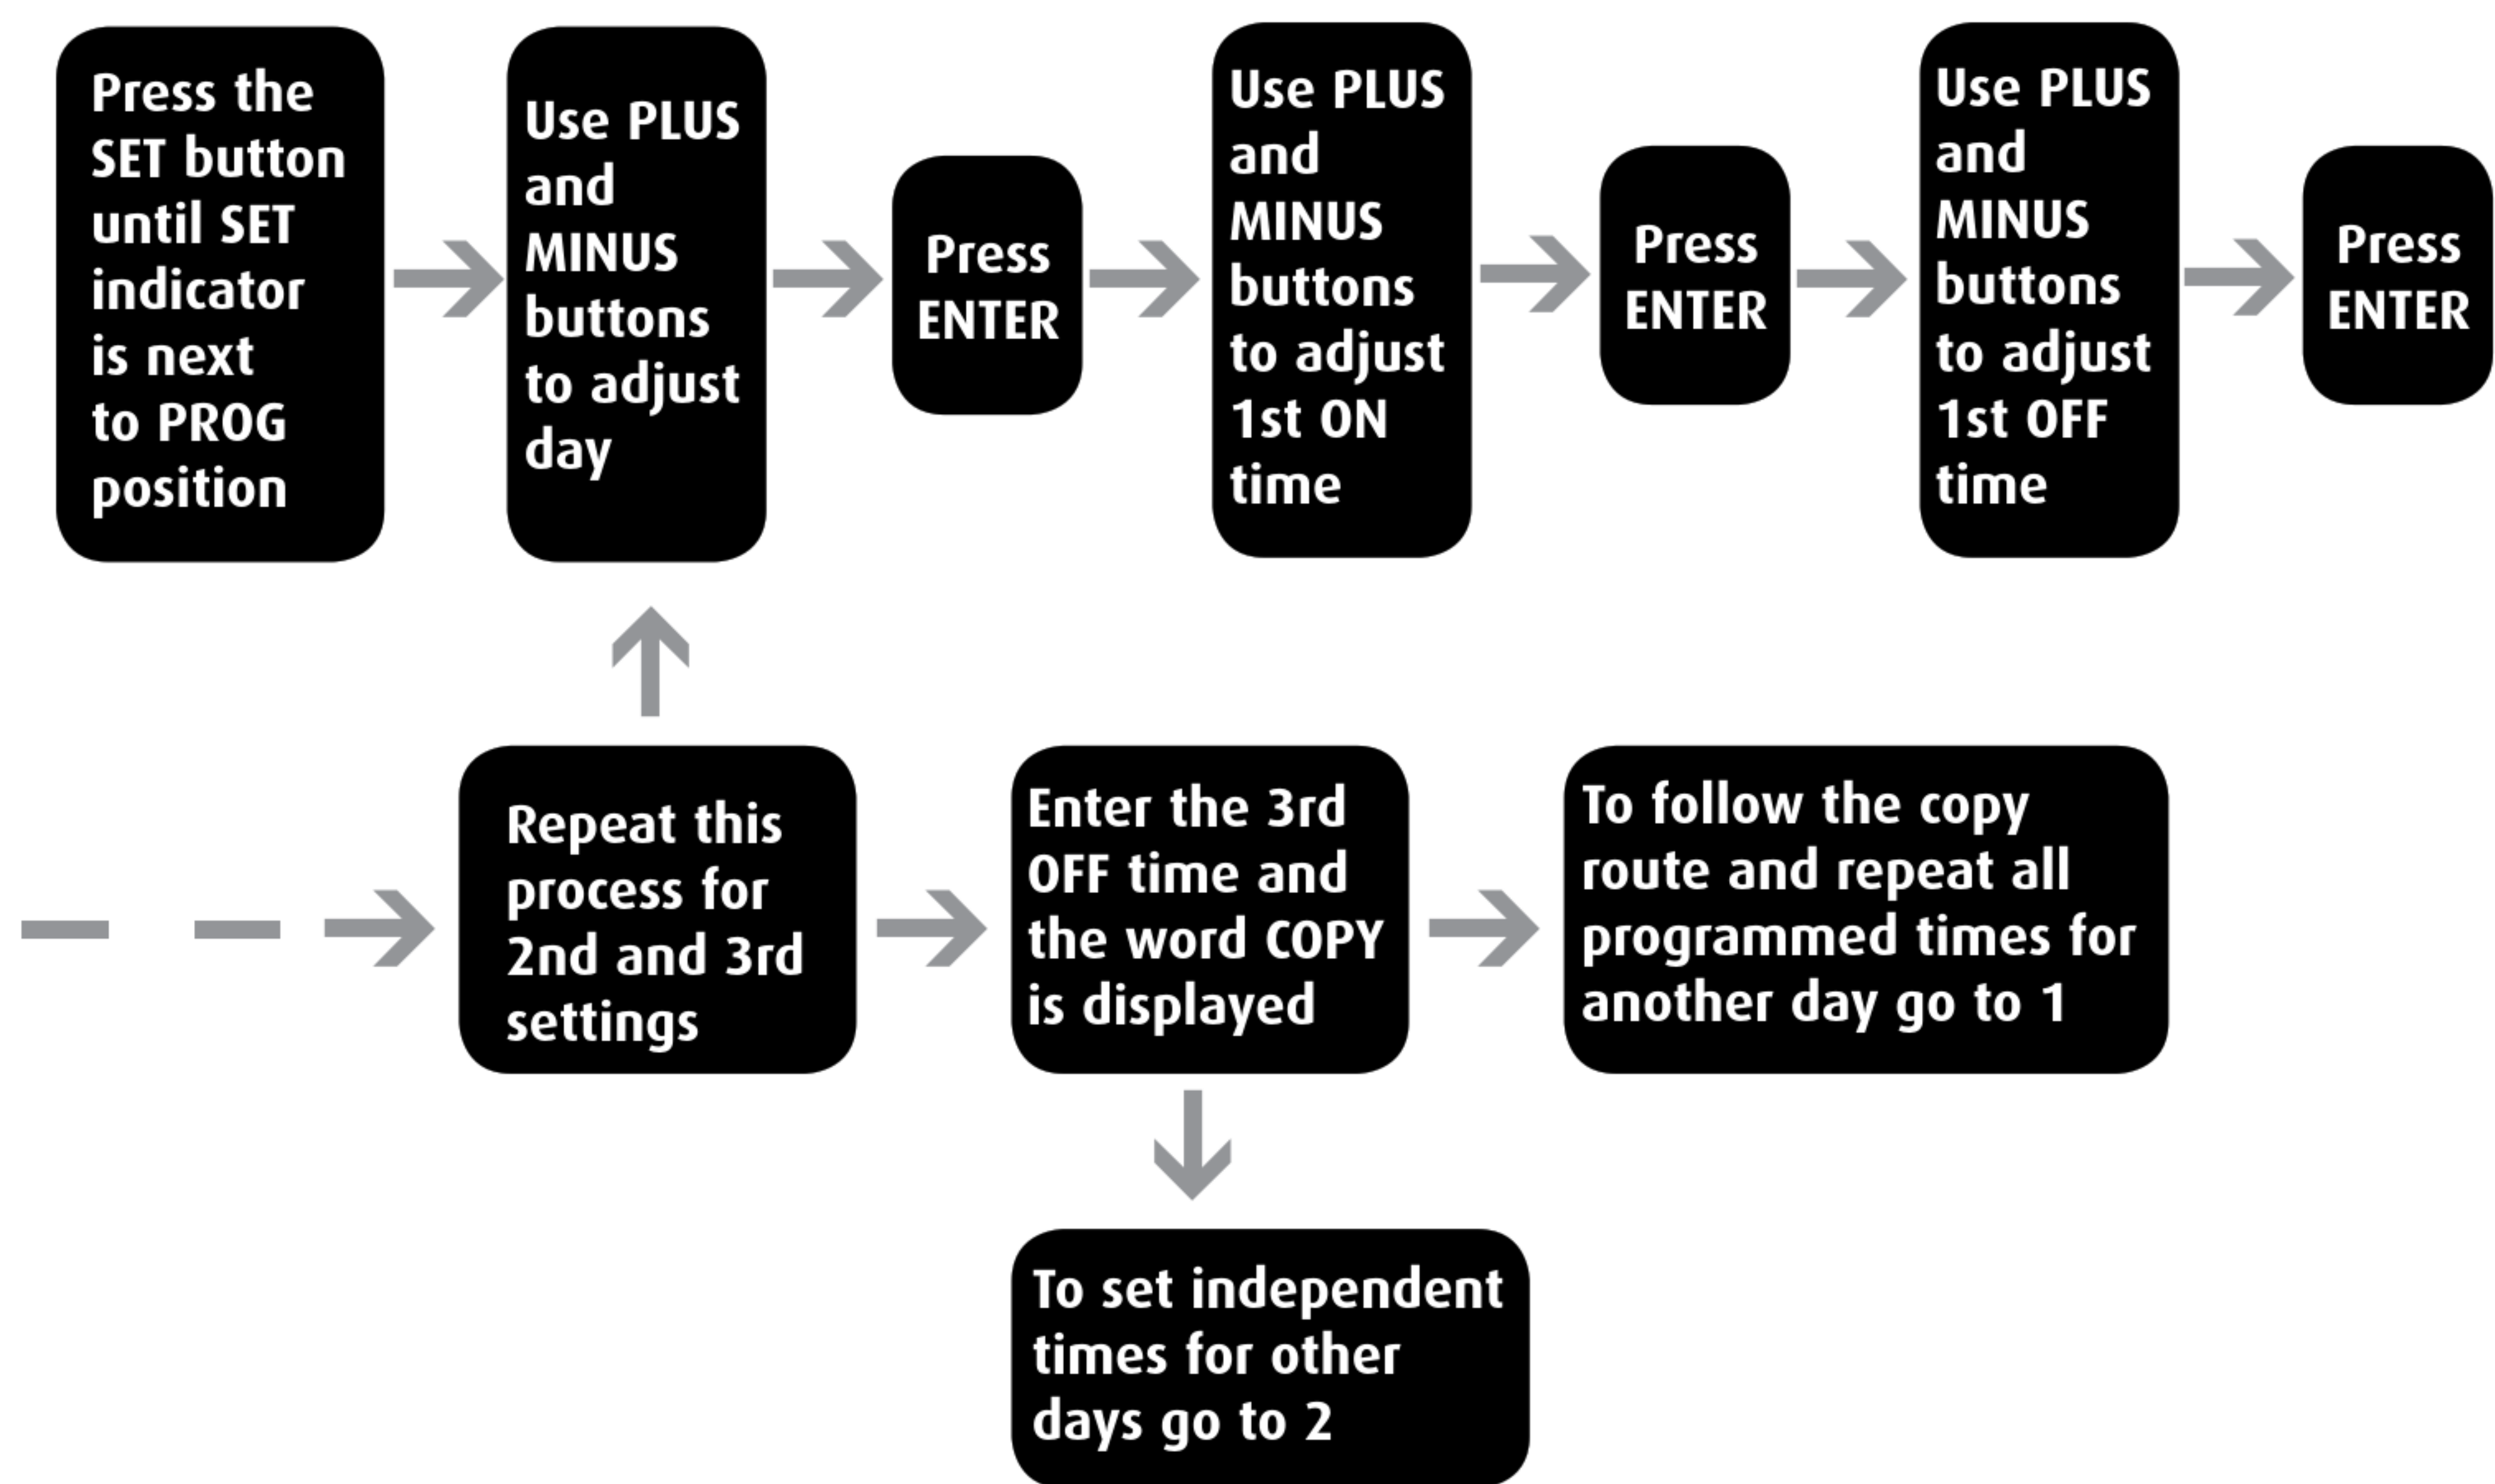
Press the SET button until SET indicator is next to PROG position

Use PLUS and MINUS buttons to adjust day

Press ENTER

Use PLUS and MINUS buttons to adjust 1st ON time

Press ENTER

Use PLUS and MINUS buttons to adjust 1st OFF time

Press ENTER

Repeat this process for 2nd and 3rd settings

Enter the 3rd OFF time and the word COPY is displayed

To follow the copy route and repeat all programmed times for another day go to 1

To set independent times for other days go to 2